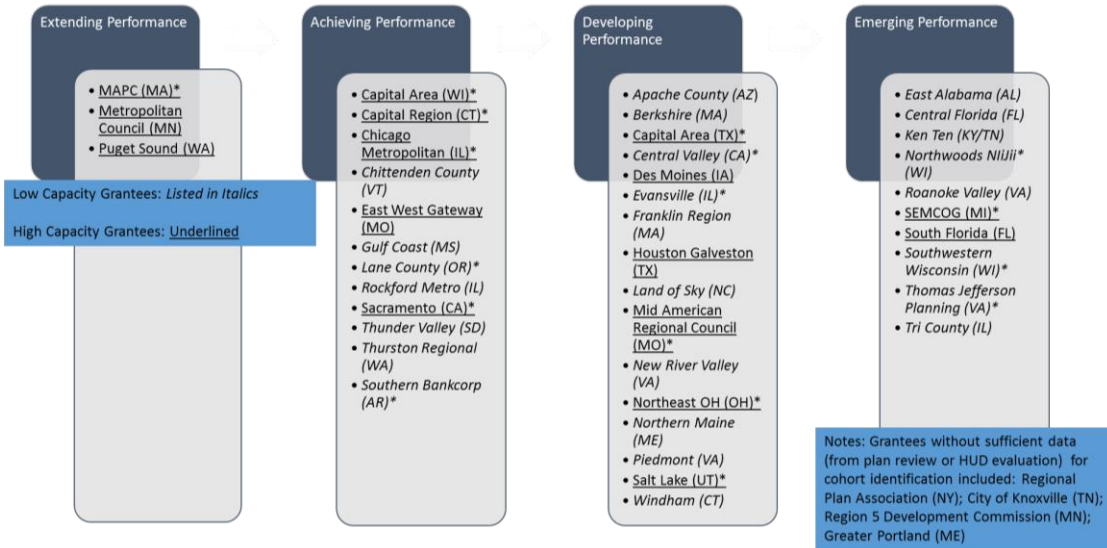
Extending Performance

- MAPC (MA)*
- Metropolitan Council (MN)
- Puget Sound (WA)

Low Capacity Grantees: Listed in Italics

High Capacity Grantees: Underlined

Achieving Performance

- Capital Area (WI)*
- Capital Region (CT)*
- Chicago Metropolitan (IL)*
- Chittenden County (VT)
- East West Gateway (MO)
- Gulf Coast (MS)
- Lane County (OR)*
- Rockford Metro (IL)
- Sacramento (CA)*
- Thunder Valley (SD)
- Thurston Regional (WA)
- Southern Bankcorp (AR)*

Developing Performance

- Apache County (AZ)
- Berkshire (MA)
- Capital Area (TX)*
- Central Valley (CA)*
- Des Moines (IA)
- Evansville (IL)*
- Franklin Region (MA)
- Houston Galveston (TX)
- Land of Sky (NC)
- Mid American Regional Council (MO)*
- New River Valley (VA)
- Northeast OH (OH)*
- Northern Maine (ME)
- Piedmont (VA)
- Salt Lake (UT)*
- Windham (CT)

Emerging Performance

- East Alabama (AL)
- Central Florida (FL)
- Ken Ten (KY/TN)
- Northwoods NiiJii* (WI)
- Roanoke Valley (VA)
- SEMCOG (MI)*
- South Florida (FL)
- Southwestern Wisconsin (WI)*
- Thomas Jefferson Planning (VA)*
- Tri County (IL)

Notes: Grantees without sufficient data (from plan review or HUD evaluation) for cohort identification included: Regional Plan Association (NY); City of Knoxville (TN); Region 5 Development Commission (MN); Greater Portland (ME)